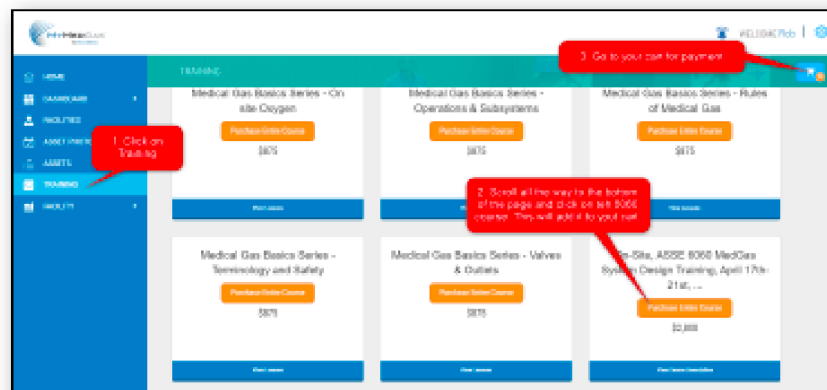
MyMedGas

#ELGBACPlob

3. Go to your cart for payment

HOME
DASHBOARD
FACILITIES
ASSET INSPECTION
ASSETS
TRAINING
FACILITY

TRAINING

1. Click on Training

Medical Gas Basics Series - On site Oxygen
Purchase Entire Course
$875
View Lessons

Medical Gas Basics Series - Operations & Subsystems
Purchase Entire Course
$875

Medical Gas Basics Series - Rules of Medical Gas
Purchase Entire Course
$875
View Lessons

2. Scroll all the way to the bottom of the page and click on the 6050 course. This will add it to your cart

Medical Gas Basics Series - Terminology and Safety
Purchase Entire Course
$875
View Lessons

Medical Gas Basics Series - Valves & Outlets
Purchase Entire Course
$875
View Lessons

On-Site, ASSE 6050 MedGas System Design Training, April 17th - 21st, ...
Purchase Entire Course
$2,000
View Lesson Schedules